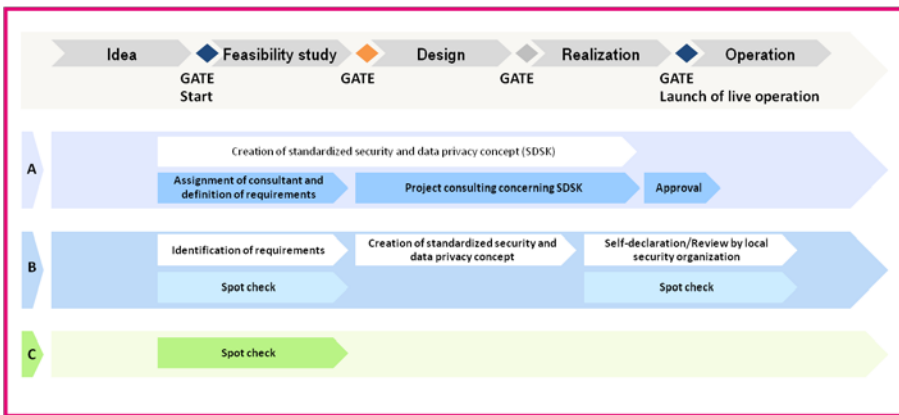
Idea
Feasibility study
Design
Realization
Operation
GATE
Start
GATE
GATE
GATE
Launch of live operation

A
Creation of standardized security and data privacy concept (SDSK)
Assignment of consultant and definition of requirements
Project consulting concerning SDSK
Approval

B
Identification of requirements
Creation of standardized security and data privacy concept
Self-declaration/Review by local security organization
Spot check
Spot check

C
Spot check